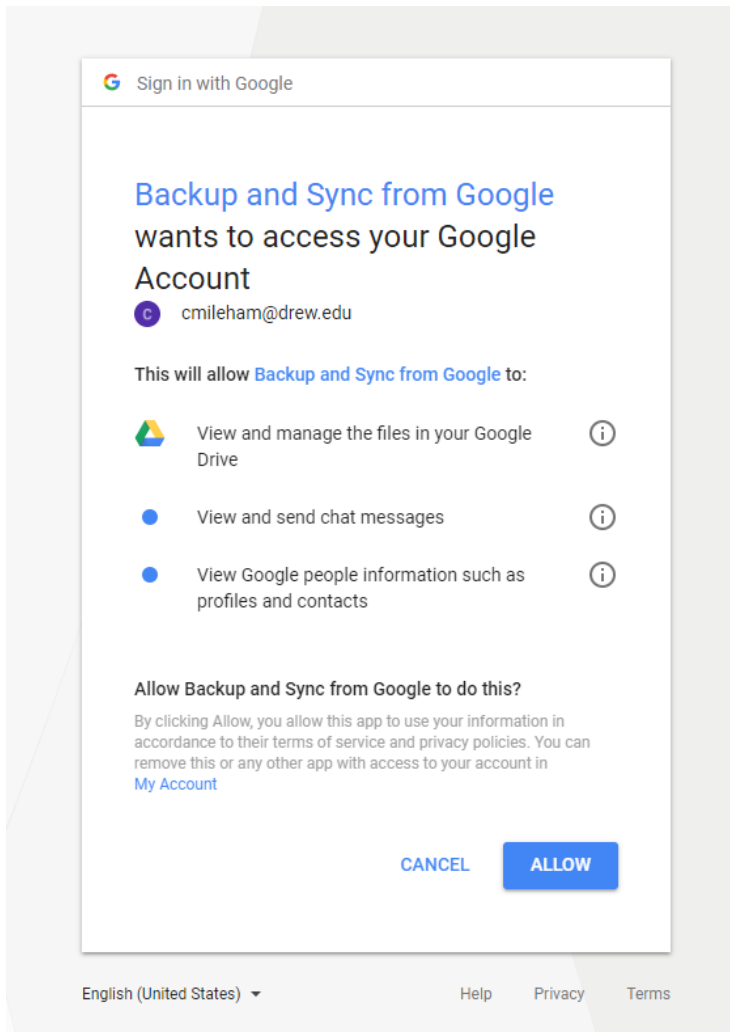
G Sign in with Google

Backup and Sync from Google wants to access your Google Account

c cmileham@drew.edu

This will allow Backup and Sync from Google to:

View and manage the files in your Google Drive

View and send chat messages

View Google people information such as profiles and contacts

Allow Backup and Sync from Google to do this?

By clicking Allow, you allow this app to use your information in accordance to their terms of service and privacy policies. You can remove this or any other app with access to your account in My Account

CANCEL ALLOW

English (United States) Help Privacy Terms